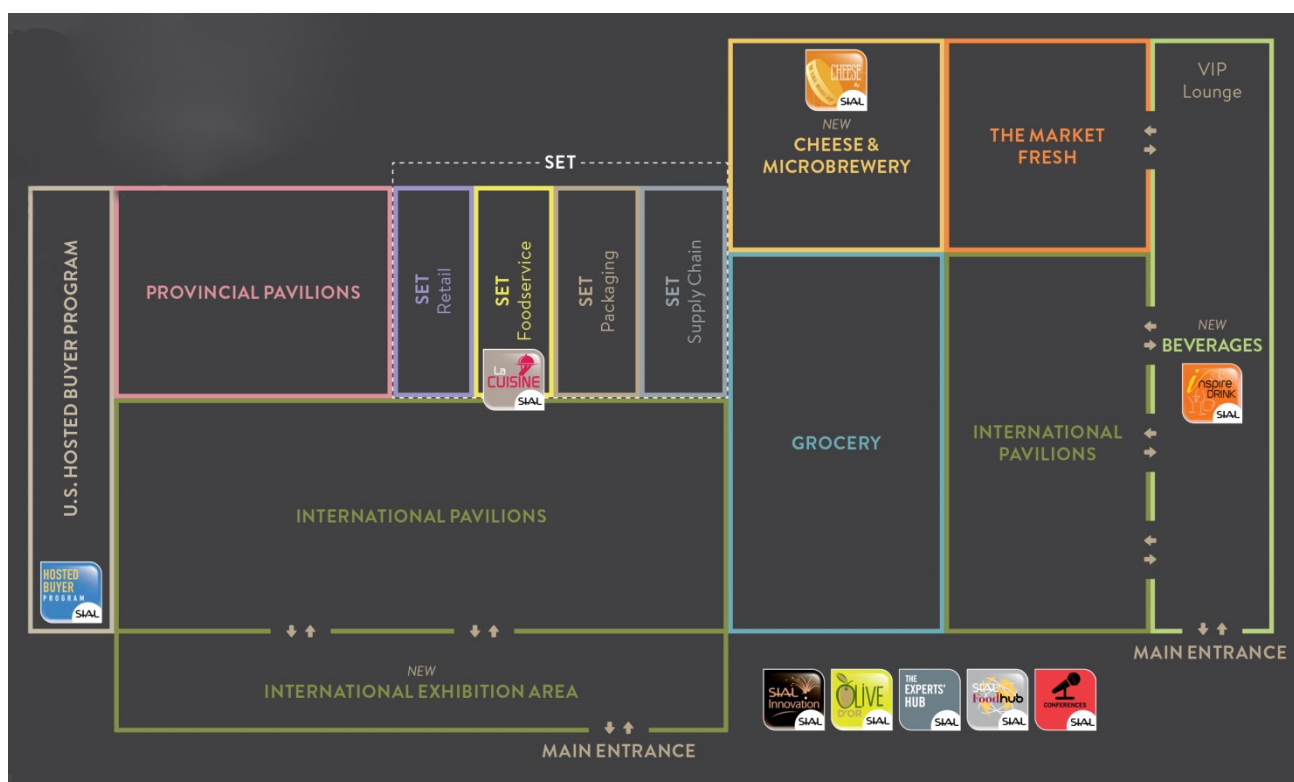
CHEESE SIAL

NEW
CHEESE & MICROBREWERY

THE MARKET FRESH

VIP Lounge

SET

U.S. HOSTED BUYER PROGRAM

PROVINCIAL PAVILIONS

SET Retail

SET Foodservice

SET Packaging

SET Supply Chain

La CUISINE SIAL

NEW
BEVERAGES

inspire DRINK SIAL

GROCERY

INTERNATIONAL PAVILIONS

INTERNATIONAL PAVILIONS

HOSTED BUYER PROGRAM SIAL

NEW
INTERNATIONAL EXHIBITION AREA

MAIN ENTRANCE

MAIN ENTRANCE

SIAL Innovation SIAL

OLIVE D'OR SIAL

THE EXPERTS' HUB SIAL

SIAL Foodhub SIAL

CONFERENCES SIAL